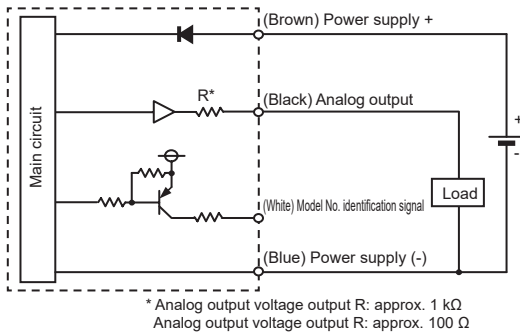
Main circuit

(Brown) Power supply +

R*

(Black) Analog output

(White) Model No. identification signal

Load

(Blue) Power supply (-)

+

-

* Analog output voltage output R: approx. 1 kΩ
Analog output voltage output R: approx. 100 Ω